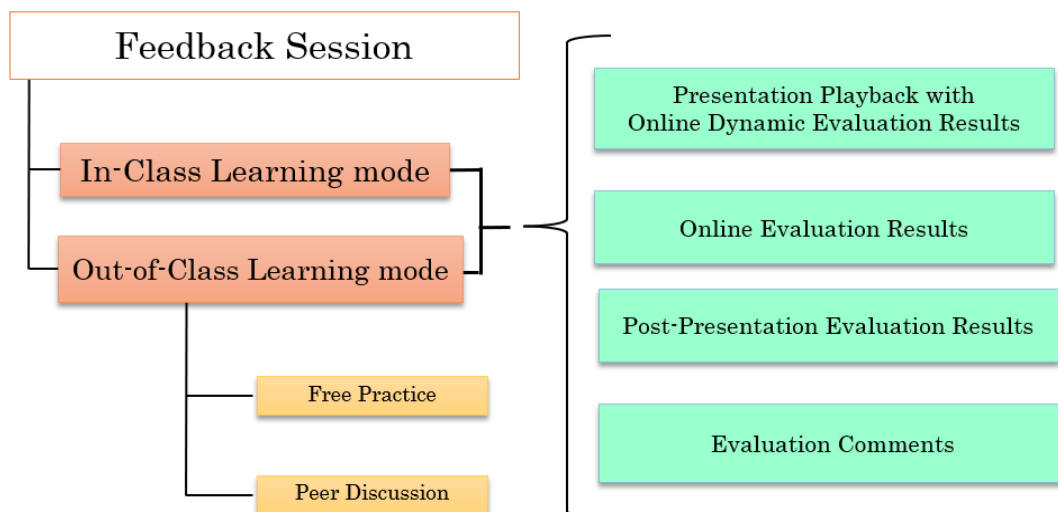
Feedback Session

In-Class Learning mode

Out-of-Class Learning mode

Free Practice

Peer Discussion

Presentation Playback with Online Dynamic Evaluation Results

Online Evaluation Results

Post-Presentation Evaluation Results

Evaluation Comments